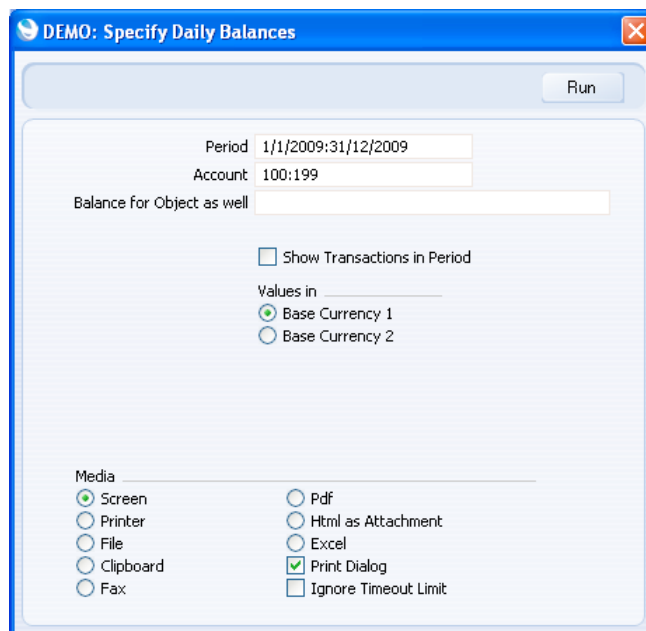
DEMO: Specify Daily Balances

Run

Period 1/1/2009:31/12/2009
Account 100:199
Balance for Object as well

Show Transactions in Period

Values in
Base Currency 1
Base Currency 2

Media
Screen
Printer
File
Clipboard
Fax
Pdf
Html as Attachment
Excel
Print Dialog
Ignore Timeout Limit